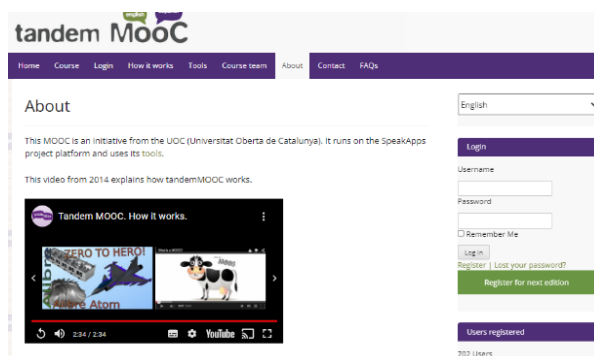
tandem MooC

Home Course Login How it works Tools Course team About Contact FAQs

About

This MOOC is an initiative from the UOC (Universitat Oberta de Catalunya). It runs on the SpeakApps project platform and uses its tools.

This video from 2014 explains how tandemMOOC works.

Tandem MOOC. How it works.

ZERO TO HERO!

Atom

2:34 / 2:34

YouTube

English

Login

Username

Password

Remember Me

Log in

Register | Lost your password?

Register for next edition

Users registered

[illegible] Users